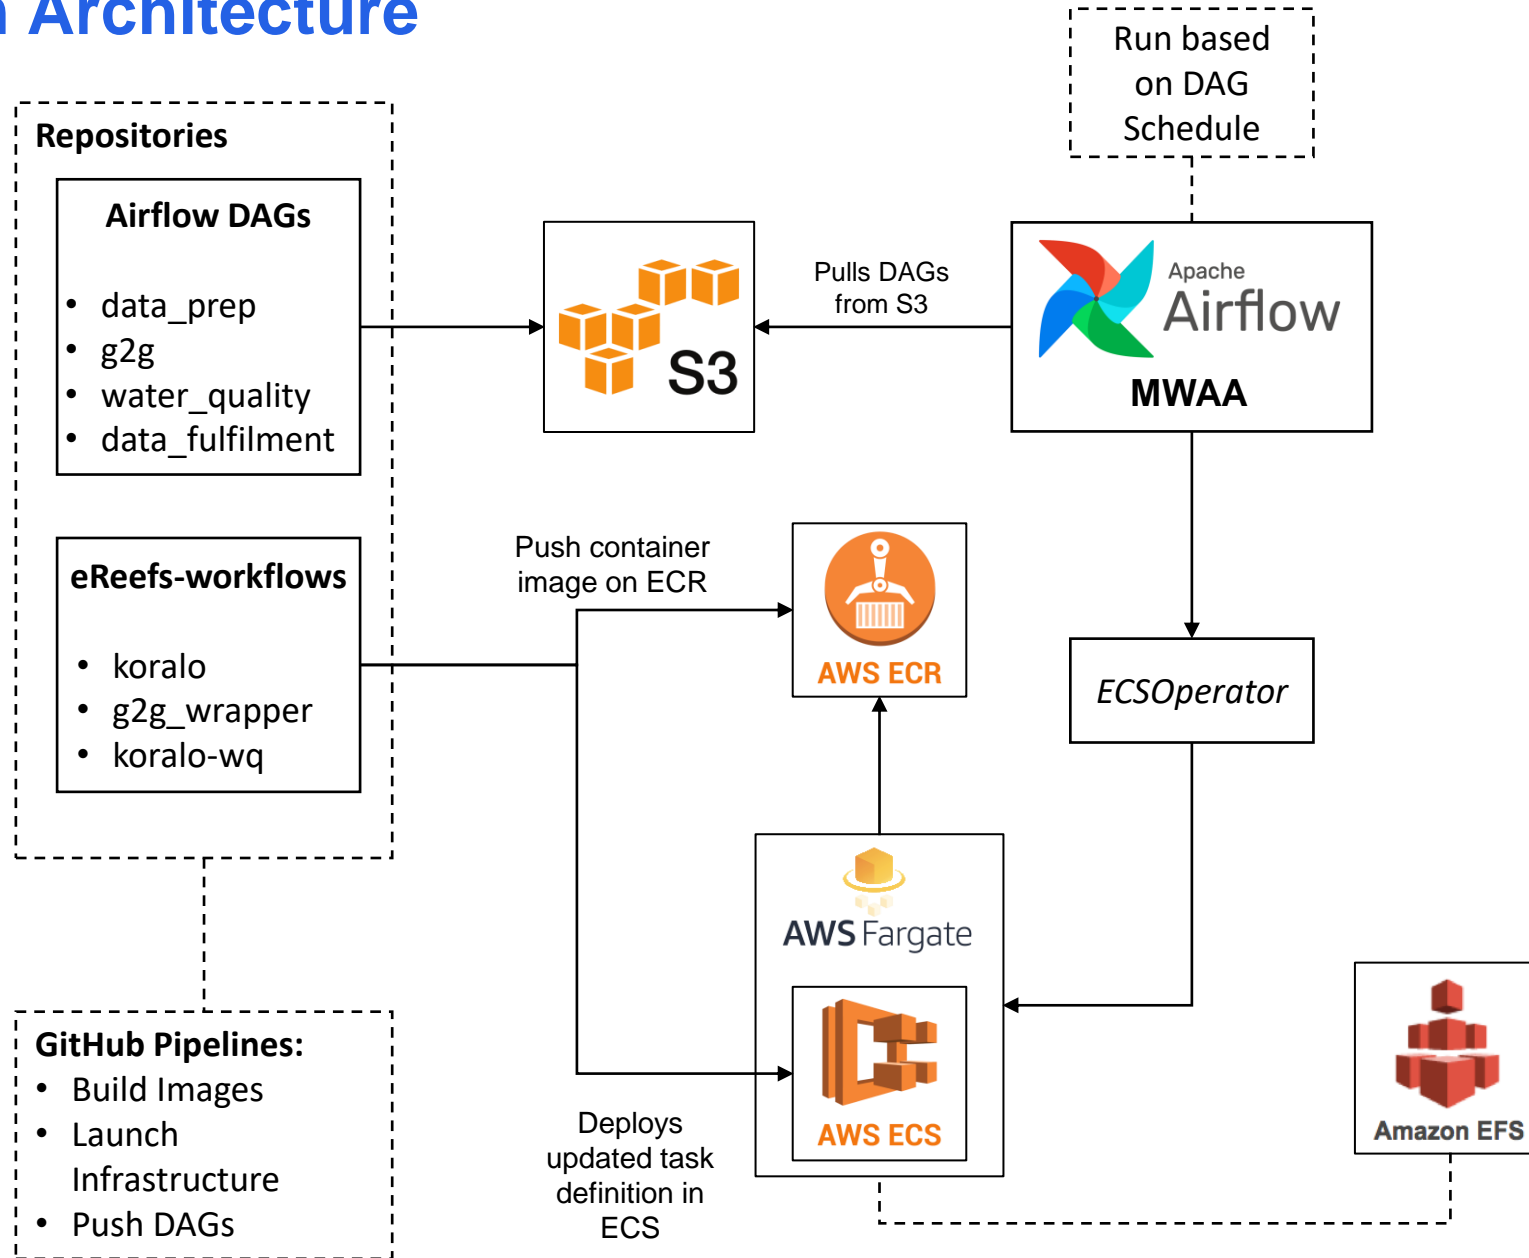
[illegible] Architecture

Repositories

Airflow DAGs

- data_prep
- g2g
- water_quality
- data_fulfilment

eReefs-workflows

- koralo
- g2g_wrapper
- koralo-wq

GitHub Pipelines:
- Build Images
- Launch Infrastructure
- Push DAGs

S3

Pulls DAGs from S3

Run based on DAG Schedule

Apache Airflow

MWAA

Push container image on ECR

AWS ECR

ECSOperator

AWS Fargate

AWS ECS

Deploys updated task definition in ECS

Amazon EFS